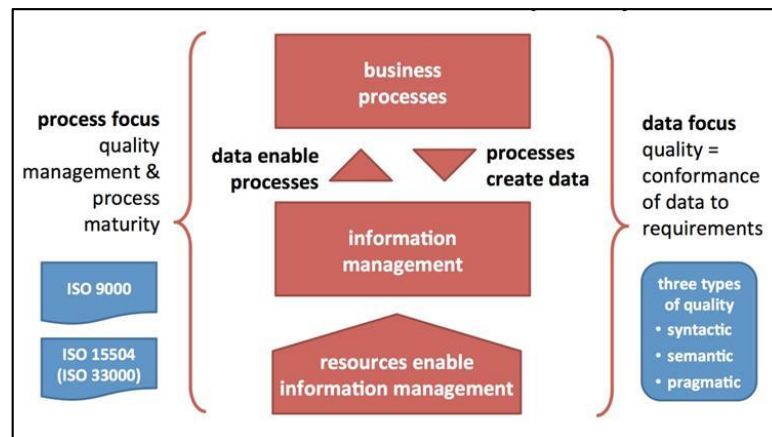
process focus
quality management & process maturity

ISO 9000

ISO 15504 (ISO 33000)

business processes

data enable processes

processes create data

information management

resources enable information management

data focus
quality = conformance of data to requirements

three types of quality
• syntactic
• semantic
• pragmatic